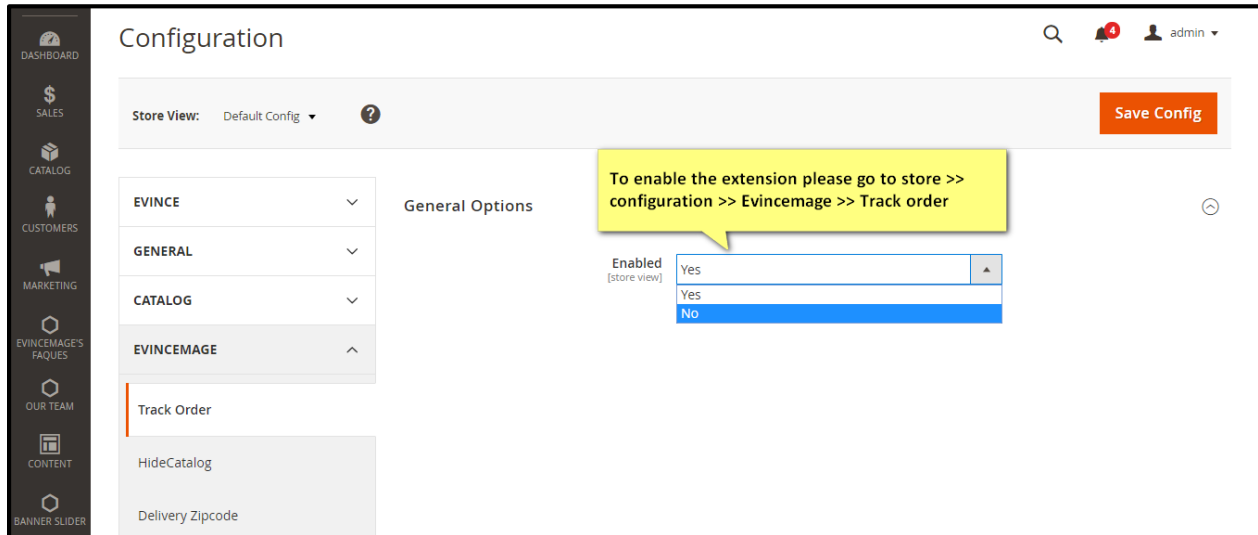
DASHBOARD
SALES
CATALOG
CUSTOMERS
MARKETING
EVINCEMAGE'S FAQUES
OUR TEAM
CONTENT
BANNER SLIDER

Configuration

4 admin

Store View: Default Config

Save Config

To enable the extension please go to store >> configuration >> Evincemage >> Track order

EVINCE
GENERAL
CATALOG
EVINCEMAGE
Track Order
HideCatalog
Delivery Zipcode

General Options

Enabled
[store view]

Yes
Yes
No